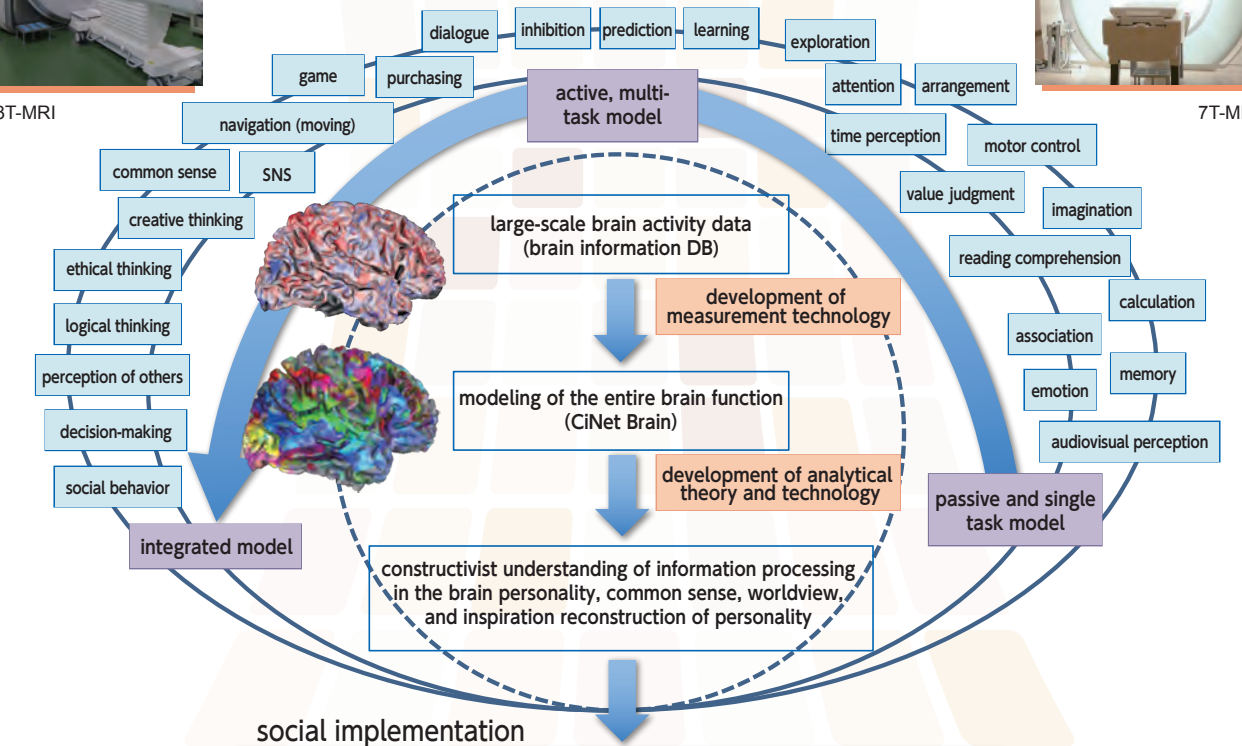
3T-MRI

7T-M

dialogue

inhibition

prediction

learning

exploration

game

purchasing

active, multi-task model

attention

arrangement

navigation (moving)

time perception

motor control

common sense

SNS

value judgment

imagination

creative thinking

large-scale brain activity data (brain information DB)

reading comprehension

ethical thinking

development of measurement technology

calculation

logical thinking

association

perception of others

modeling of the entire brain function (CiNet Brain)

emotion

memory

decision-making

audiovisual perception

development of analytical theory and technology

social behavior

passive and single task model

integrated model

constructivist understanding of information processing in the brain personality, common sense, worldview, and inspiration reconstruction of personality

social implementation